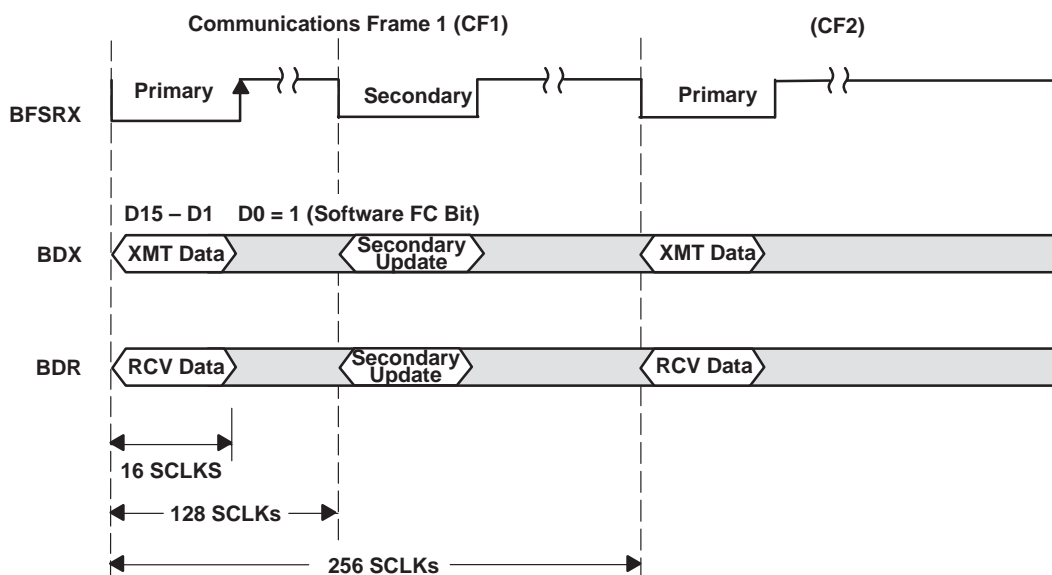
Communications Frame 1 (CF1)

(CF2)

BFSRX

Primary

Secondary

Primary

D15 – D1 D0 = 1 (Software FC Bit)

BDX

XMT Data

Secondary Update

XMT Data

BDR

RCV Data

Secondary Update

RCV Data

16 SCLKS

128 SCLKs

256 SCLKs